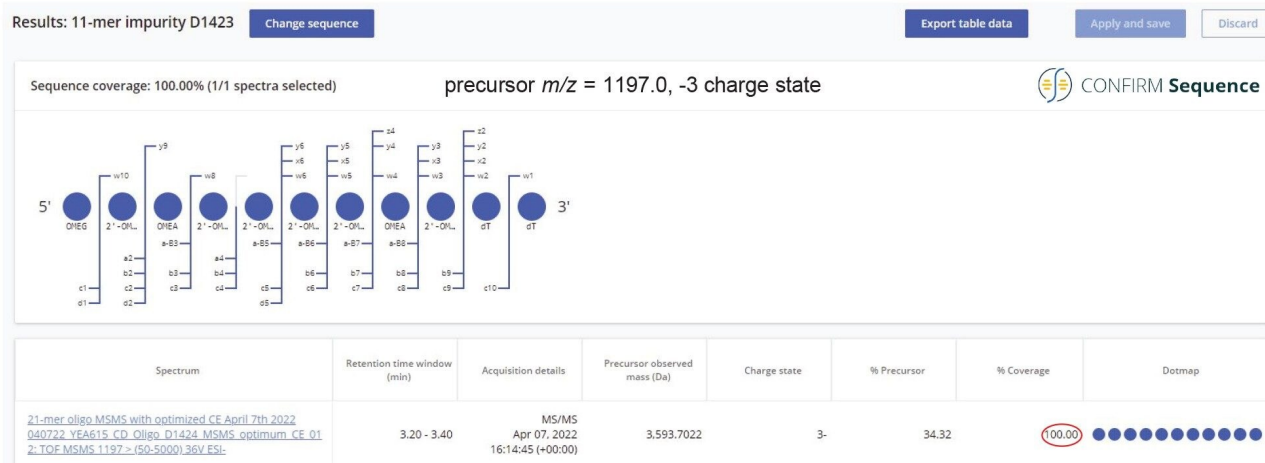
Results: 11-mer impurity D1423 Change sequence

Export table data Apply and save Discard

Sequence coverage: 100.00% (1/1 spectra selected)

precursor $m/z$ = 1197.0, -3 charge state

CONFIRM Sequence

y9 w10 w8 y6 x6 w6 y5 x5 w5 z4 y4 w4 y3 x3 w3 z2 y2 x2 w2 w1

5' OMEG 2'-OM... OMEA 2'-OM... 2'-OM... 2'-OM... 2'-OM... OMEA 2'-OM... dT dT 3'

a-B3 a-B5 a-B6 a-B7 a-B8

c1 d1 a2 b2 c2 d2 b3 c3 a4 b4 c4 c5 d5 b6 c6 b7 c7 b8 c8 b9 c9 c10

| Spectrum | Retention time window (min) | Acquisition details | Precursor observed mass (Da) | Charge state | % Precursor | % Coverage | Dotmap |
|---|---|---|---|---|---|---|---|
| 21-mer oligo MSMS with optimized CE April 7th 2022 040722_YEA615_CD_Oligo_D1424_MSMS_optimum_CE_01 2: TOF MSMS 1197 > (50-5000) 36V ESI- | 3.20 - 3.40 | MS/MS Apr 07, 2022 16:14:45 (+00:00) | 3,593.7022 | 3- | 34.32 | 100.00 | ●●●●●●●●●●● |